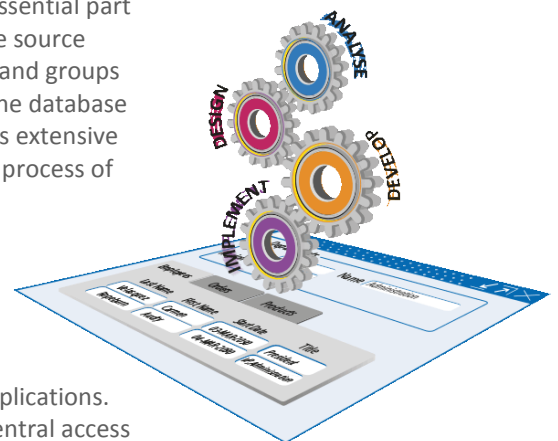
ssential part
e source
and groups
ne database
s extensive
process of

ANALYSE
DESIGN
DEVELOP
IMPLEMENT

Name Administrator
Employees Orders Products
Last Name First Name Start Date Title
Wiengard Robert 03-MAR-1998 President
Wyndham Andy 06-MAR-2000 VP, Administration
Carmen

plications.
entral access